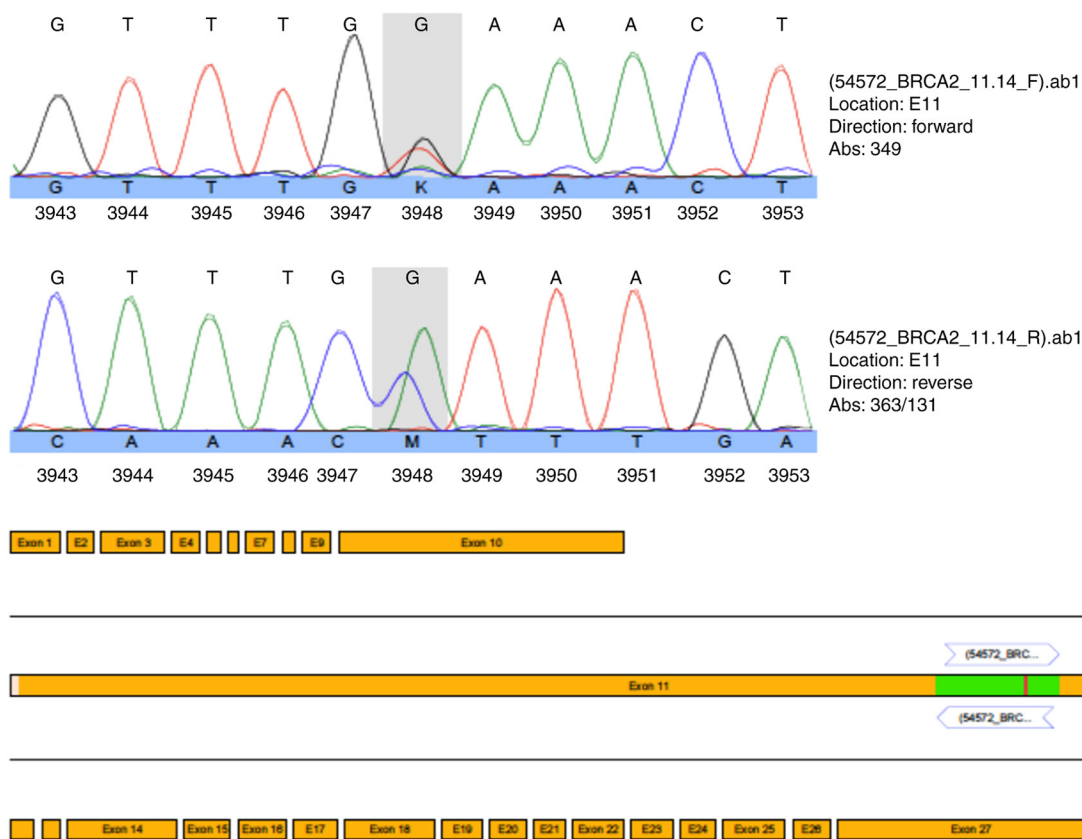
G T T T G G A A A C T

(54572_BRCA2_11.14_F).ab1
Location: E11
Direction: forward
Abs: 349

G T T T G K A A A C T
3943 3944 3945 3946 3947 3948 3949 3950 3951 3952 3953

G T T T G G A A A C T

(54572_BRCA2_11.14_R).ab1
Location: E11
Direction: reverse
Abs: 363/131

C A A A C M T T T G A
3943 3944 3945 3946 3947 3948 3949 3950 3951 3952 3953

Exon 1 E2 Exon 3 E4 E7 E9 Exon 10

(54572_BRC...

Exon 11

(54572_BRC...

Exon 14 Exon 15 Exon 16 E17 Exon 18 E19 E20 E21 Exon 22 E23 E24 Exon 25 E26 Exon 27